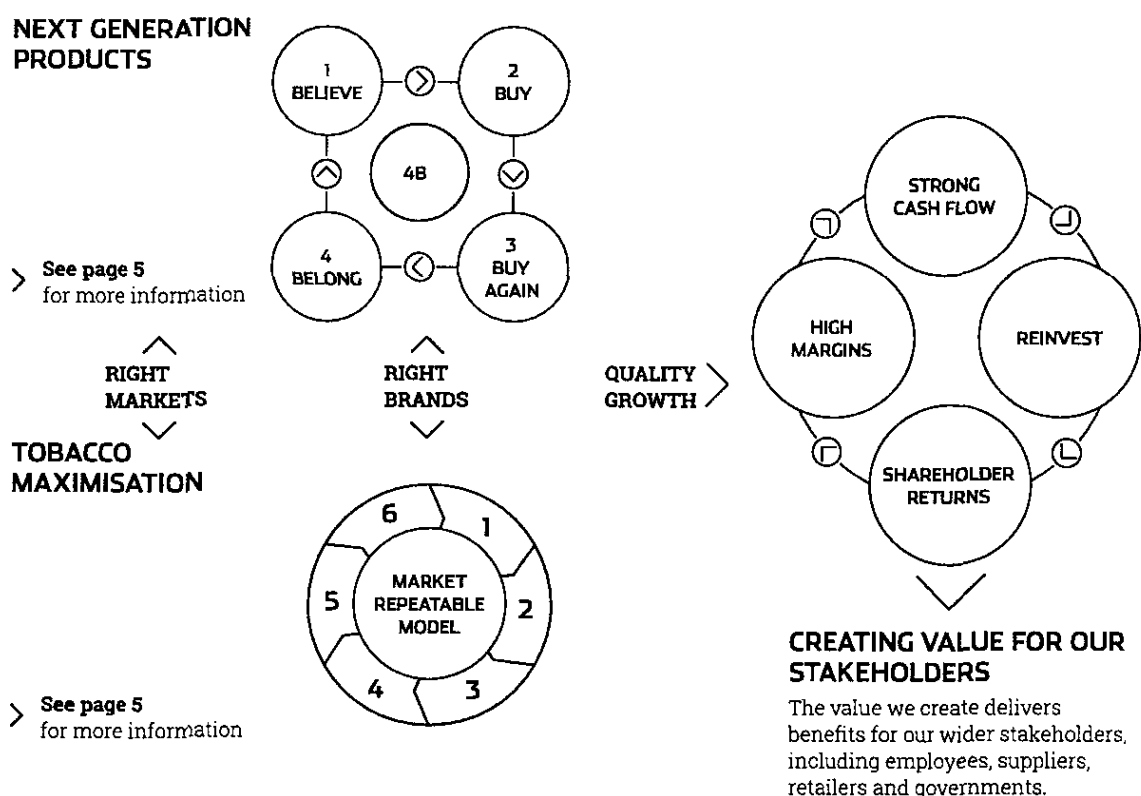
NEXT GENERATION PRODUCTS

1 BELIEVE

2 BUY

4B

4 BELONG

3 BUY AGAIN

See page 5 for more information

RIGHT MARKETS

RIGHT BRANDS

QUALITY GROWTH

STRONG CASH FLOW

HIGH MARGINS

REINVEST

SHAREHOLDER RETURNS

TOBACCO MAXIMISATION

6

1

5

MARKET REPEATABLE MODEL

2

4

3

See page 5 for more information

CREATING VALUE FOR OUR STAKEHOLDERS

The value we create delivers benefits for our wider stakeholders, including employees, suppliers, retailers and governments.